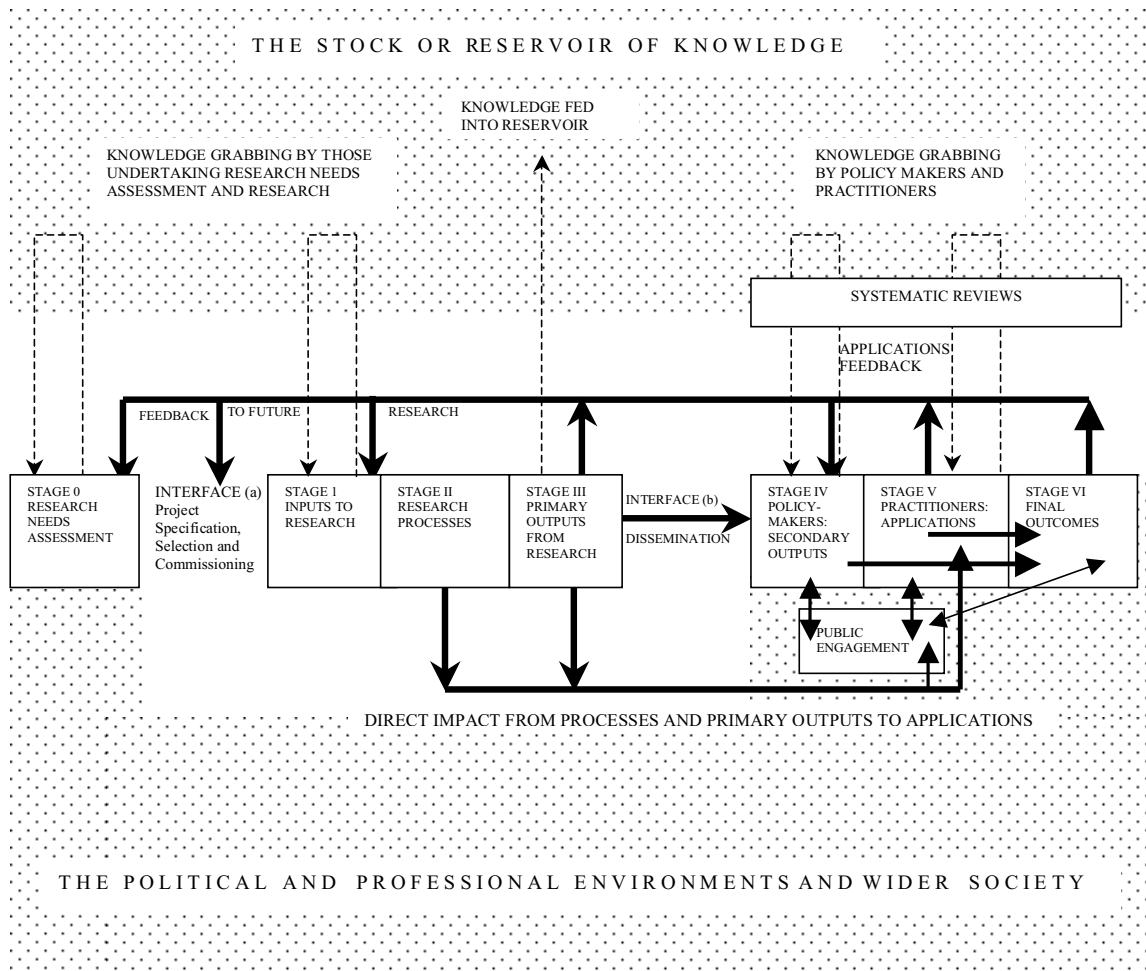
THE STOCK OR RESERVOIR OF KNOWLEDGE

KNOWLEDGE FED INTO RESERVOIR

KNOWLEDGE GRABBING BY THOSE UNDERTAKING RESEARCH NEEDS ASSESSMENT AND RESEARCH

KNOWLEDGE GRABBING BY POLICY MAKERS AND PRACTITIONERS

SYSTEMATIC REVIEWS

APPLICATIONS FEEDBACK

FEEDBACK TO FUTURE RESEARCH

STAGE 0 RESEARCH NEEDS ASSESSMENT

INTERFACE (a) Project Specification, Selection and Commissioning

STAGE 1 INPUTS TO RESEARCH

STAGE II RESEARCH PROCESSES

STAGE III PRIMARY OUTPUTS FROM RESEARCH

INTERFACE (b)

DISSEMINATION

STAGE IV POLICY-MAKERS: SECONDARY OUTPUTS

STAGE V PRACTITIONERS: APPLICATIONS

STAGE VI FINAL OUTCOMES

PUBLIC ENGAGEMENT

DIRECT IMPACT FROM PROCESSES AND PRIMARY OUTPUTS TO APPLICATIONS

THE POLITICAL AND PROFESSIONAL ENVIRONMENTS AND WIDER SOCIETY